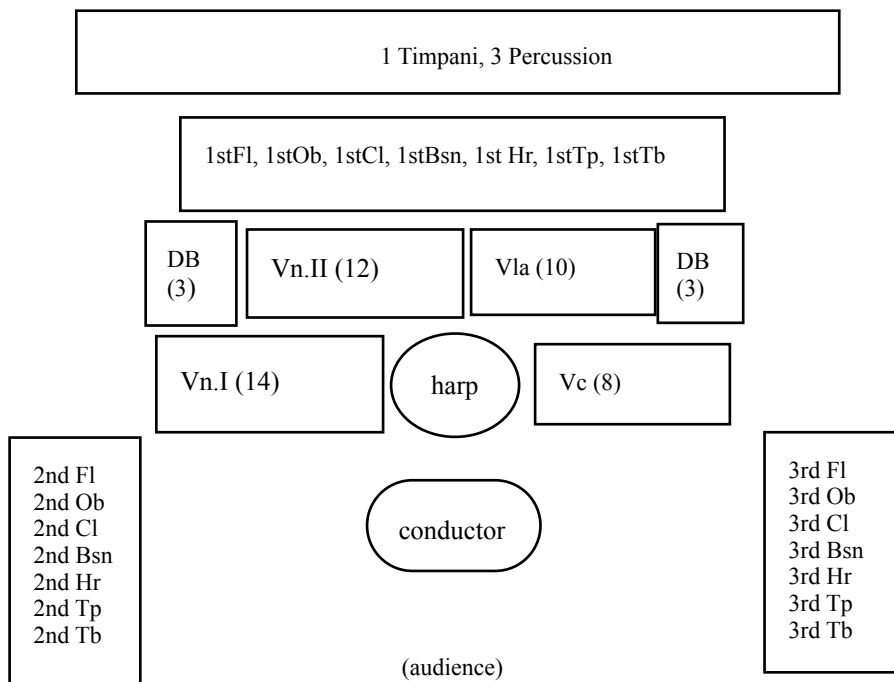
1 Timpani, 3 Percussion

1stFl, 1stOb, 1stCl, 1stBsn, 1st Hr, 1stTp, 1stTb

DB (3)

Vn.II (12)

Vla (10)

DB (3)

Vn.I (14)

harp

Vc (8)

2nd Fl
2nd Ob
2nd Cl
2nd Bsn
2nd Hr
2nd Tp
2nd Tb

conductor

3rd Fl
3rd Ob
3rd Cl
3rd Bsn
3rd Hr
3rd Tp
3rd Tb

(audience)